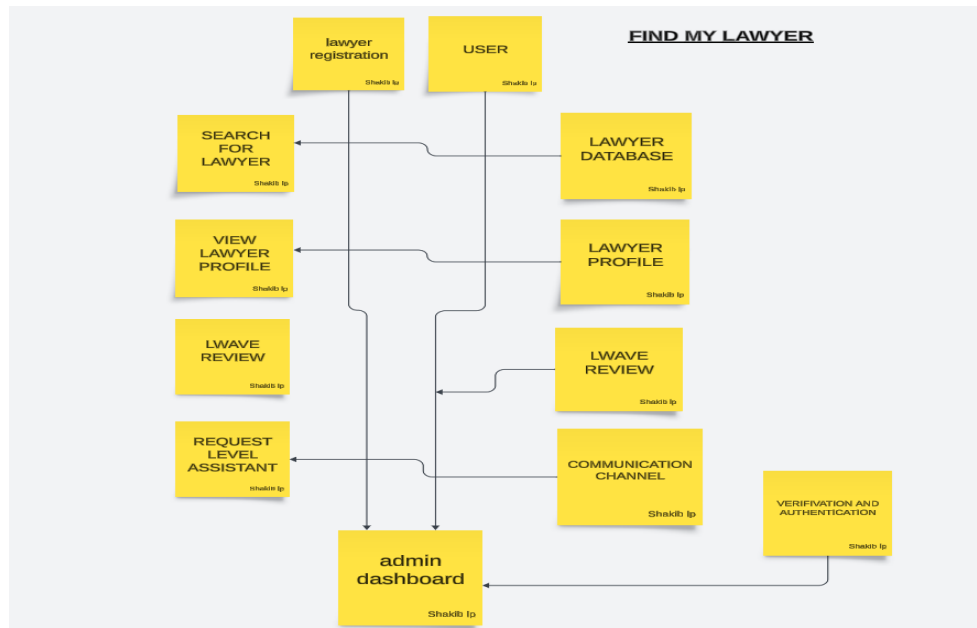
lawyer registration
Shakib lp

USER
Shakib lp

FIND MY LAWYER

SEARCH FOR LAWYER
Shakib lp

LAWYER DATABASE
Shakib lp

VIEW LAWYER PROFILE
Shakib lp

LAWYER PROFILE
Shakib lp

LWAVE REVIEW
Shakib lp

LWAVE REVIEW
Shakib lp

REQUEST LEVEL ASSISTANT
Shakib lp

COMMUNICATION CHANNEL
Shakib lp

VERIFIVATION AND AUTHENTICATION
Shakib lp

admin dashboard
Shakib lp